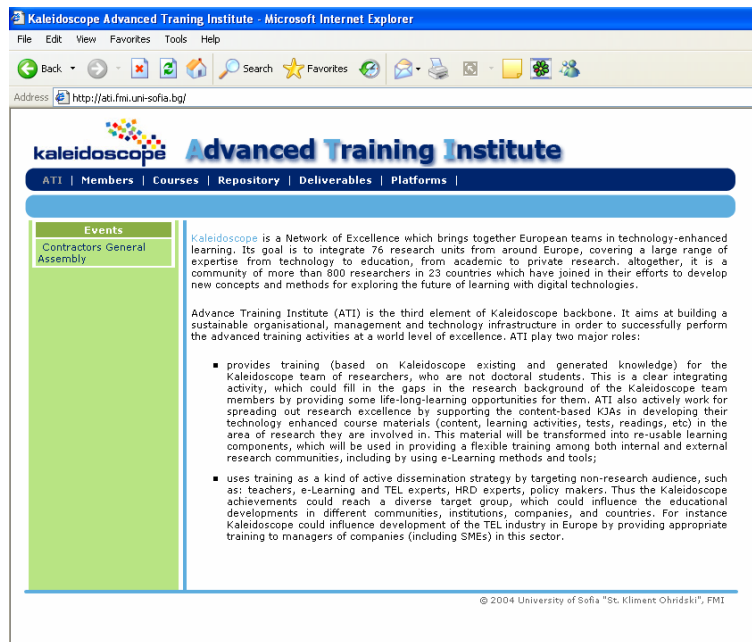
Kaleidoscope Advanced Traning Institute - Microsoft Internet Explorer

File Edit View Favorites Tools Help

Back Search Favorites

Address http://ati.fmi.uni-sofia.bg/

kaleidoscope Advanced Training Institute

ATI | Members | Courses | Repository | Deliverables | Platforms |

Events

Contractors General Assembly

Kaleidoscope is a Network of Excellence which brings together European teams in technology-enhanced learning. Its goal is to integrate 76 research units from around Europe, covering a large range of expertise from technology to education, from academic to private research. altogether, it is a community of more than 800 researchers in 23 countries which have joined in their efforts to develop new concepts and methods for exploring the future of learning with digital technologies.

Advance Training Institute (ATI) is the third element of Kaleidoscope backbone. It aims at building a sustainable organisational, management and technology infrastructure in order to successfully perform the advanced training activities at a world level of excellence. ATI play two major roles:

- provides training (based on Kaleidoscope existing and generated knowledge) for the Kaleidoscope team of researchers, who are not doctoral students. This is a clear integrating activity, which could fill in the gaps in the research background of the Kaleidoscope team members by providing some life-long-learning opportunities for them. ATI also actively work for spreading out research excellence by supporting the content-based KJAs in developing their technology enhanced course materials (content, learning activities, tests, readings, etc) in the area of research they are involved in. This material will be transformed into re-usable learning components, which will be used in providing a flexible training among both internal and external research communities, including by using e-Learning methods and tools;

- uses training as a kind of active dissemination strategy by targeting non-research audience, such as: teachers, e-Learning and TEL experts, HRD experts, policy makers. Thus the Kaleidoscope achievements could reach a diverse target group, which could influence the educational developments in different communities, institutions, companies, and countries. For instance Kaleidoscope could influence development of the TEL industry in Europe by providing appropriate training to managers of companies (including SMEs) in this sector.

© 2004 University of Sofia "St. Kliment Ohridski", FMI